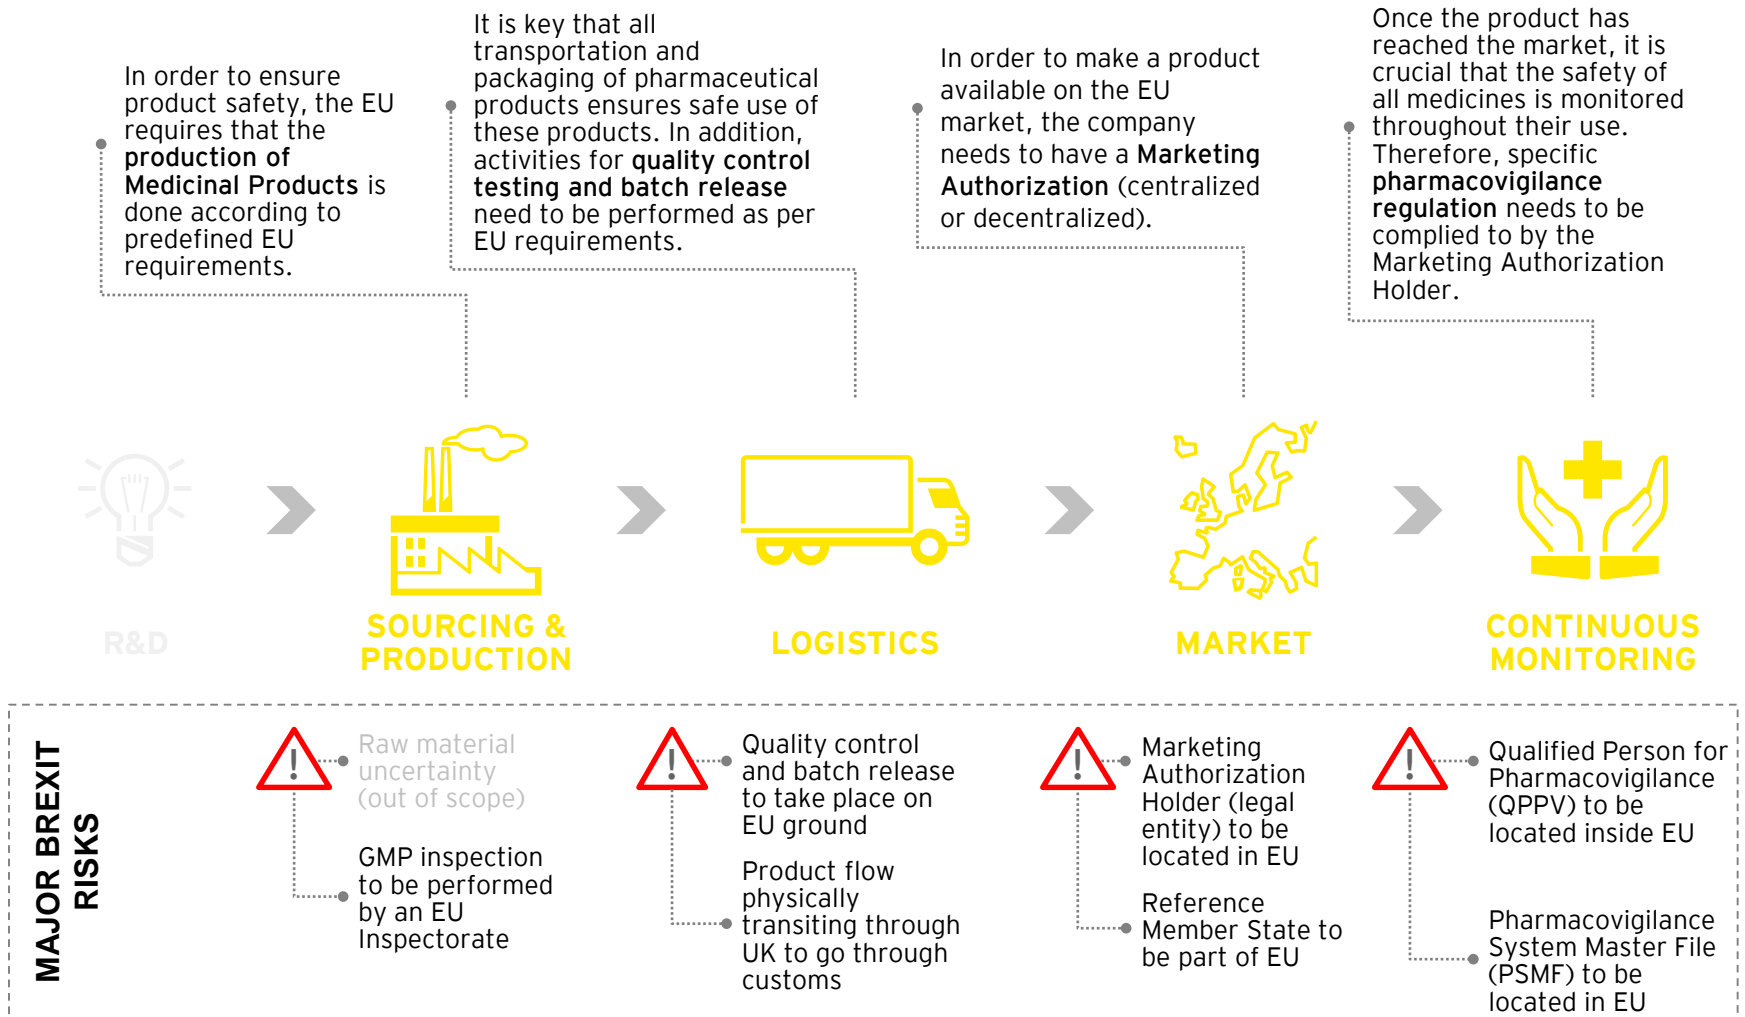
In order to ensure product safety, the EU requires that the production of Medicinal Products is done according to predefined EU requirements.

It is key that all transportation and packaging of pharmaceutical products ensures safe use of these products. In addition, activities for quality control testing and batch release need to be performed as per EU requirements.

In order to make a product available on the EU market, the company needs to have a Marketing Authorization (centralized or decentralized).

Once the product has reached the market, it is crucial that the safety of all medicines is monitored throughout their use. Therefore, specific pharmacovigilance regulation needs to be complied to by the Marketing Authorization Holder.

R&D

SOURCING & PRODUCTION

LOGISTICS

MARKET

CONTINUOUS MONITORING

MAJOR BREXIT RISKS

Raw material uncertainty (out of scope)

GMP inspection to be performed by an EU Inspectorate

Quality control and batch release to take place on EU ground

Product flow physically transiting through UK to go through customs

Marketing Authorization Holder (legal entity) to be located in EU

Reference Member State to be part of EU

Qualified Person for Pharmacovigilance (QPPV) to be located inside EU

Pharmacovigilance System Master File (PSMF) to be located in EU